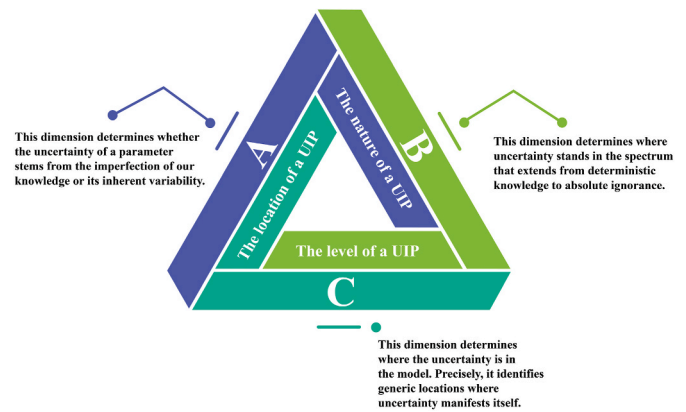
This dimension determines whether the uncertainty of a parameter stems from the imperfection of our knowledge or its inherent variability.

A

The nature of a UIP

B

This dimension determines where uncertainty stands in the spectrum that extends from deterministic knowledge to absolute ignorance.

The location of a UIP

The level of a UIP

C

This dimension determines where the uncertainty is in the model. Precisely, it identifies generic locations where uncertainty manifests itself.